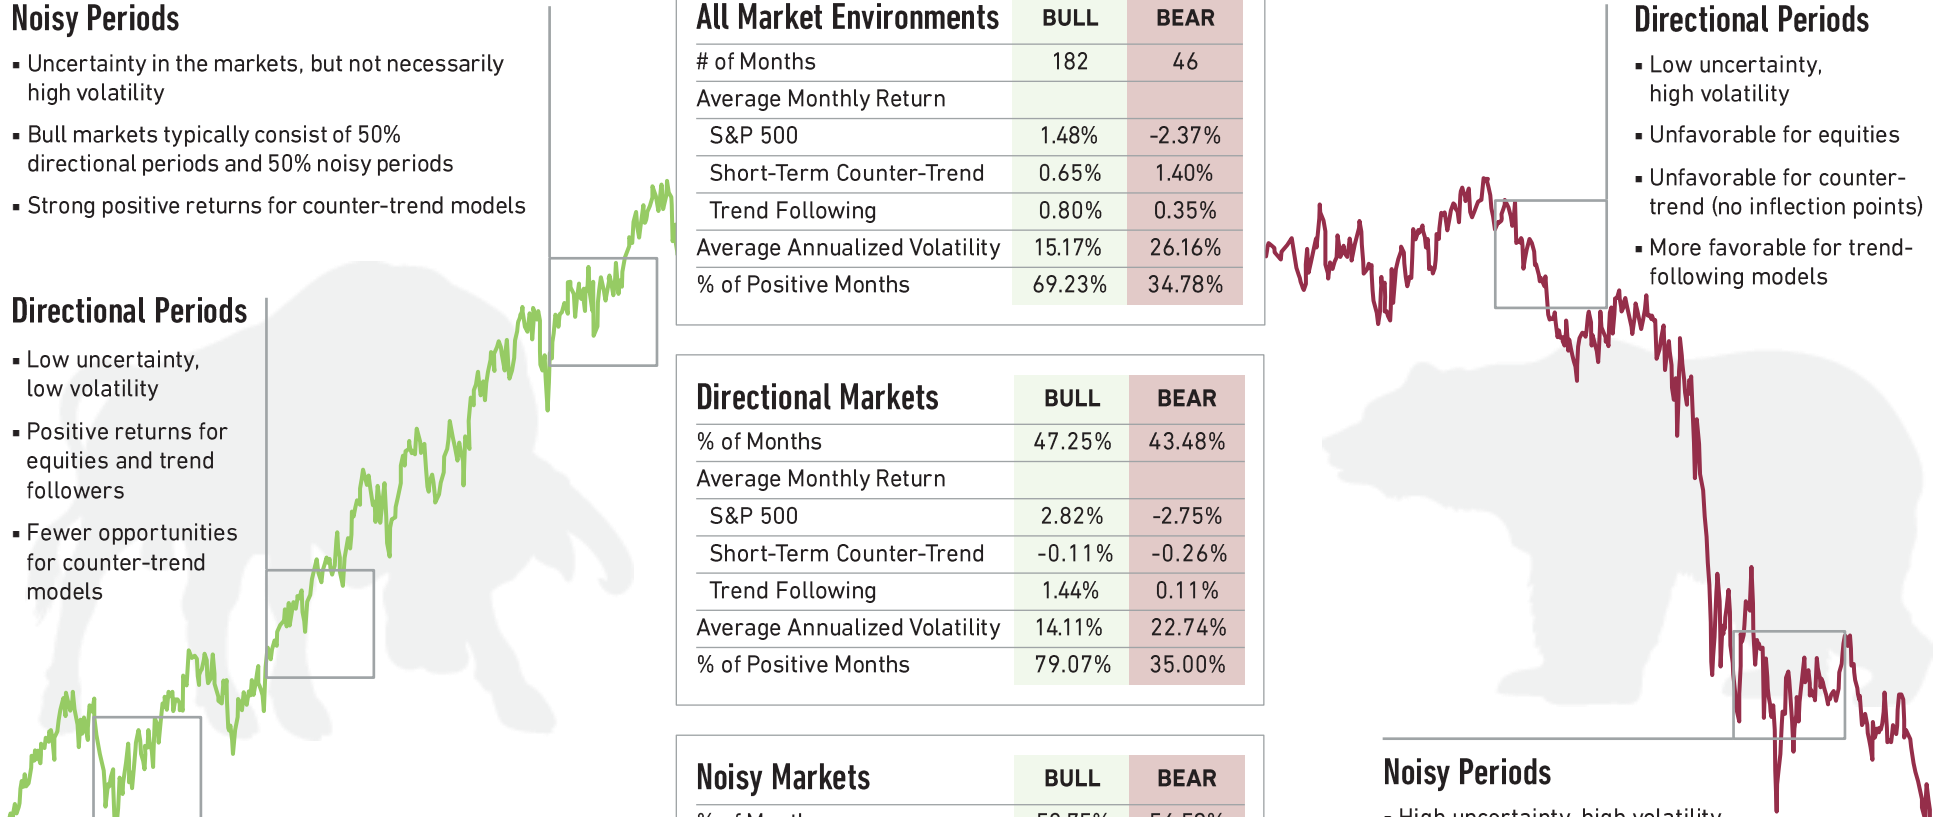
Noisy Periods

▪ Uncertainty in the markets, but not necessarily high volatility

▪ Bull markets typically consist of 50% directional periods and 50% noisy periods

▪ Strong positive returns for counter-trend models

Directional Periods

▪ Low uncertainty, low volatility

▪ Positive returns for equities and trend followers

▪ Fewer opportunities for counter-trend models

| All Market Environments | BULL | BEAR |
|---|---|---|
| # of Months | 182 | 46 |
| Average Monthly Return | | |
| S&P 500 | 1.48% | -2.37% |
| Short-Term Counter-Trend | 0.65% | 1.40% |
| Trend Following | 0.80% | 0.35% |
| Average Annualized Volatility | 15.17% | 26.16% |
| % of Positive Months | 69.23% | 34.78% |

| Directional Markets | BULL | BEAR |
|---|---|---|
| % of Months | 47.25% | 43.48% |
| Average Monthly Return | | |
| S&P 500 | 2.82% | -2.75% |
| Short-Term Counter-Trend | -0.11% | -0.26% |
| Trend Following | 1.44% | 0.11% |
| Average Annualized Volatility | 14.11% | 22.74% |
| % of Positive Months | 79.07% | 35.00% |

| Noisy Markets | BULL | BEAR |
|---|---|---|
| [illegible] | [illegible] | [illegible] |

Directional Periods

▪ Low uncertainty, high volatility

▪ Unfavorable for equities

▪ Unfavorable for counter-trend (no inflection points)

▪ More favorable for trend-following models

Noisy Periods

▪ High uncertainty, high volatility